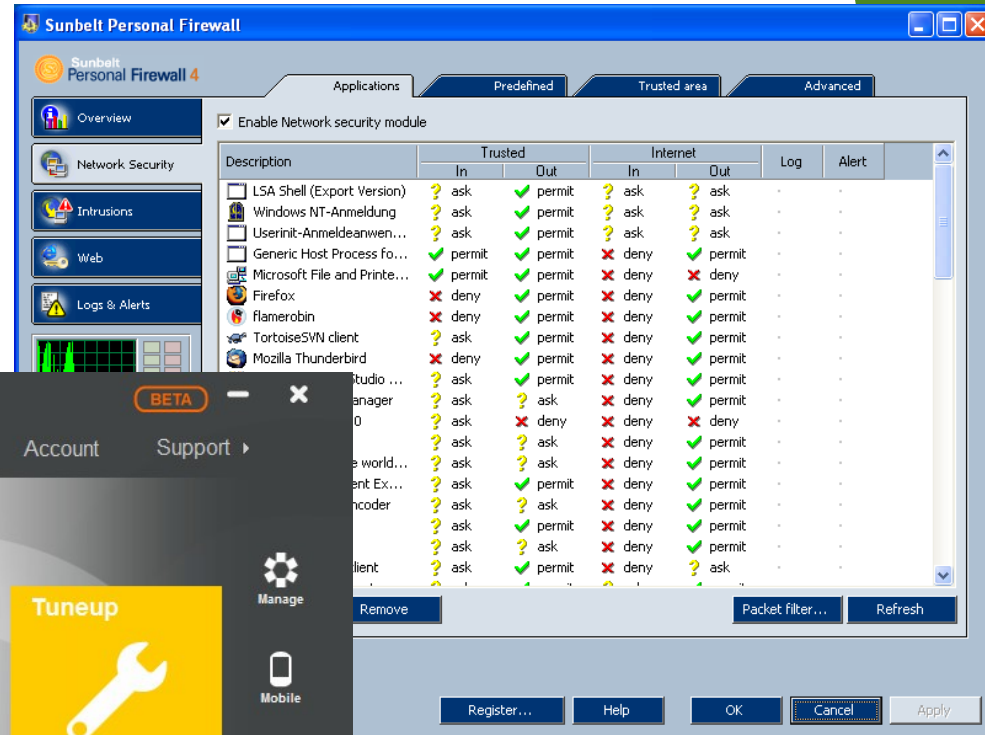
Sunbelt Personal Firewall

Sunbelt Personal Firewall 4

Applications | Predefined | Trusted area | Advanced

Overview

Network Security

Intrusions

Web

Logs & Alerts

Enable Network security module

| Description | Trusted In | Trusted Out | Internet In | Internet Out | Log | Alert |
|---|---|---|---|---|---|---|
| LSA Shell (Export Version) | ask | permit | ask | ask | · | · |
| Windows NT-Anmeldung | ask | permit | ask | ask | · | · |
| Userinit-Anmeldeanwen... | ask | permit | ask | ask | · | · |
| Generic Host Process fo... | permit | permit | deny | permit | · | · |
| Microsoft File and Printe... | permit | permit | deny | deny | · | · |
| Firefox | deny | permit | deny | permit | · | · |
| flamerobin | deny | permit | deny | permit | · | · |
| TortoiseSVN client | ask | permit | deny | permit | · | · |
| Mozilla Thunderbird | deny | permit | deny | permit | · | · |
| Studio ... | ask | permit | deny | permit | · | · |
| anager | ask | ask | deny | permit | · | · |
| 0 | ask | deny | deny | deny | · | · |
| | ask | ask | deny | permit | · | · |
| e world... | ask | ask | deny | permit | · | · |
| ent Ex... | ask | permit | deny | permit | · | · |
| ncoder | ask | ask | deny | permit | · | · |
| | ask | permit | deny | permit | · | · |
| | ask | ask | deny | permit | · | · |
| lient | ask | permit | deny | ask | · | · |

Remove

Packet filter...

Refresh

Register...

Help

OK

Cancel

Apply

BETA

Account

Support

Tuneup

Manage

Mobile